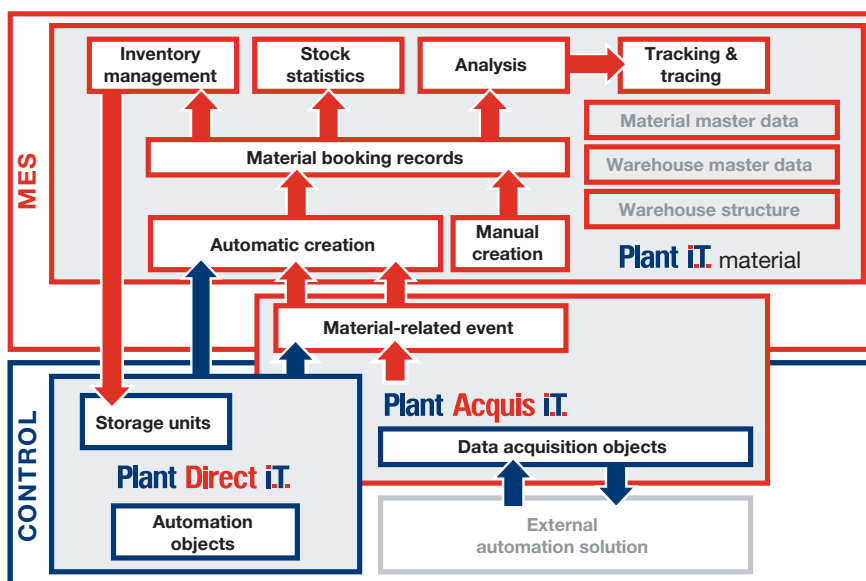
MES

Inventory management

Stock statistics

Analysis

Tracking & tracing

Material master data

Warehouse master data

Warehouse structure

Material booking records

Automatic creation

Manual creation

Plant i.T. material

Material-related event

Plant Acquis i.T.

Data acquisition objects

CONTROL

Storage units

Plant Direct i.T.

Automation objects

External automation solution